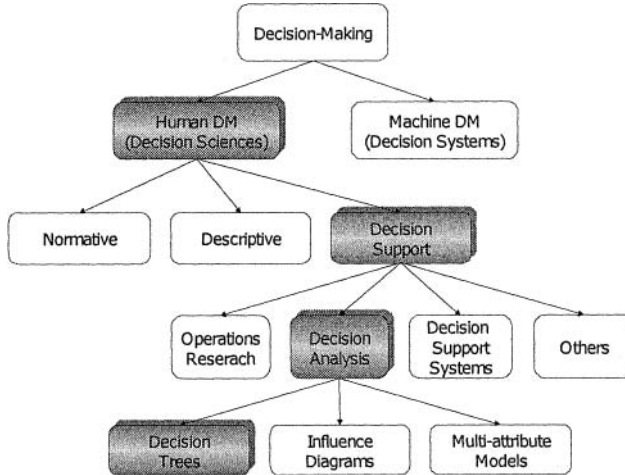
Decision-Making

Human DM
(Decision Sciences)

Machine DM
(Decision Systems)

Normative

Descriptive

Decision
Support

Operations
Reserach

Decision
Analysis

Decision
Support
Systems

Others

Decision
Trees

Influence
Diagrams

Multi-attribute
Models